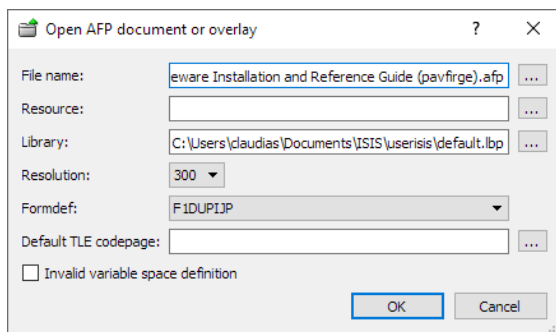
Open AFP document or overlay ? ×

File name: eware Installation and Reference Guide (pavfirge).afp ...

Resource: ...

Library: C:\Users\claudias\Documents\ISIS\userisis\default.lbp ...

Resolution: 300

Formdef: F1DUPIJP

Default TLE codepage: ...

Invalid variable space definition

OK Cancel